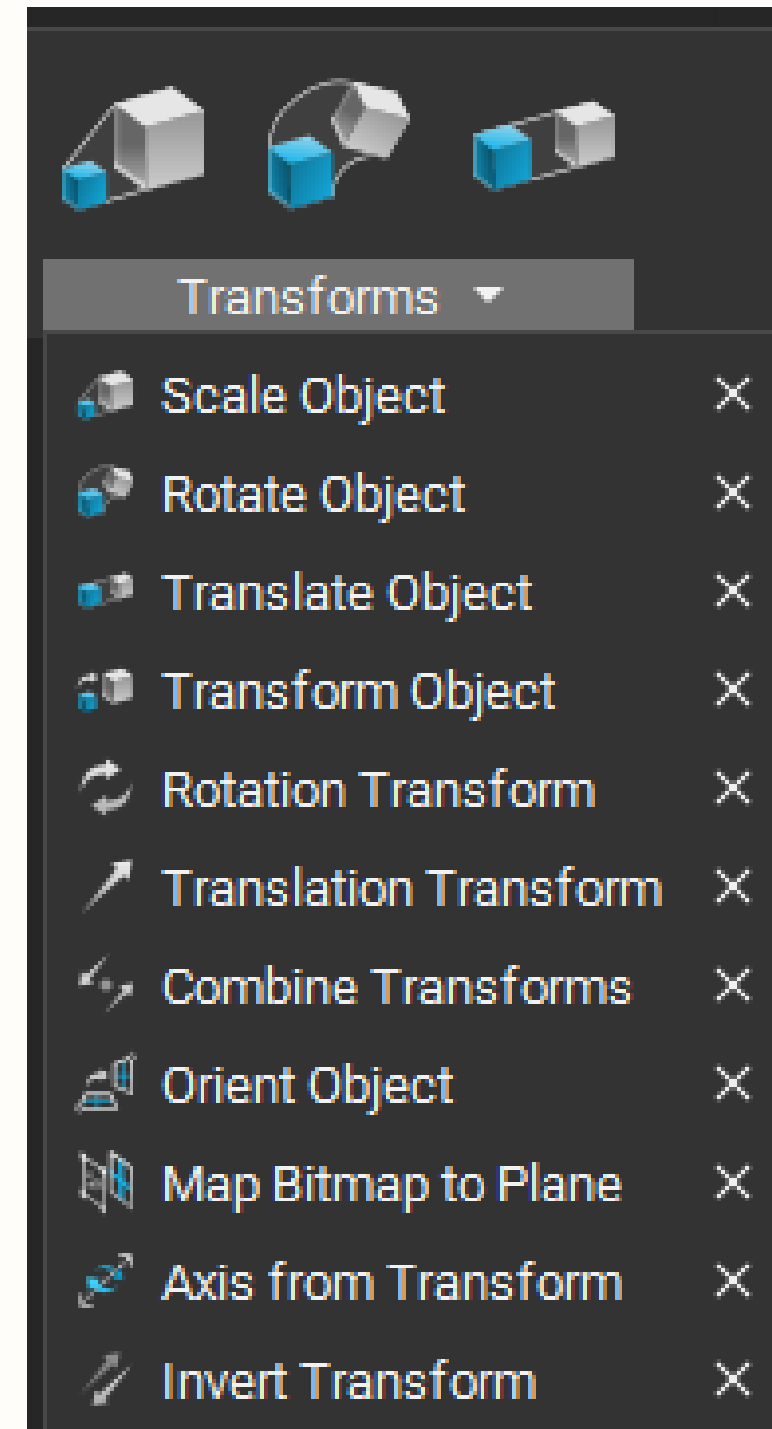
Transforms ▾

Scale Object ✕
Rotate Object ✕
Translate Object ✕
Transform Object ✕
Rotation Transform ✕
Translation Transform ✕
Combine Transforms ✕
Orient Object ✕
Map Bitmap to Plane ✕
Axis from Transform ✕
Invert Transform ✕